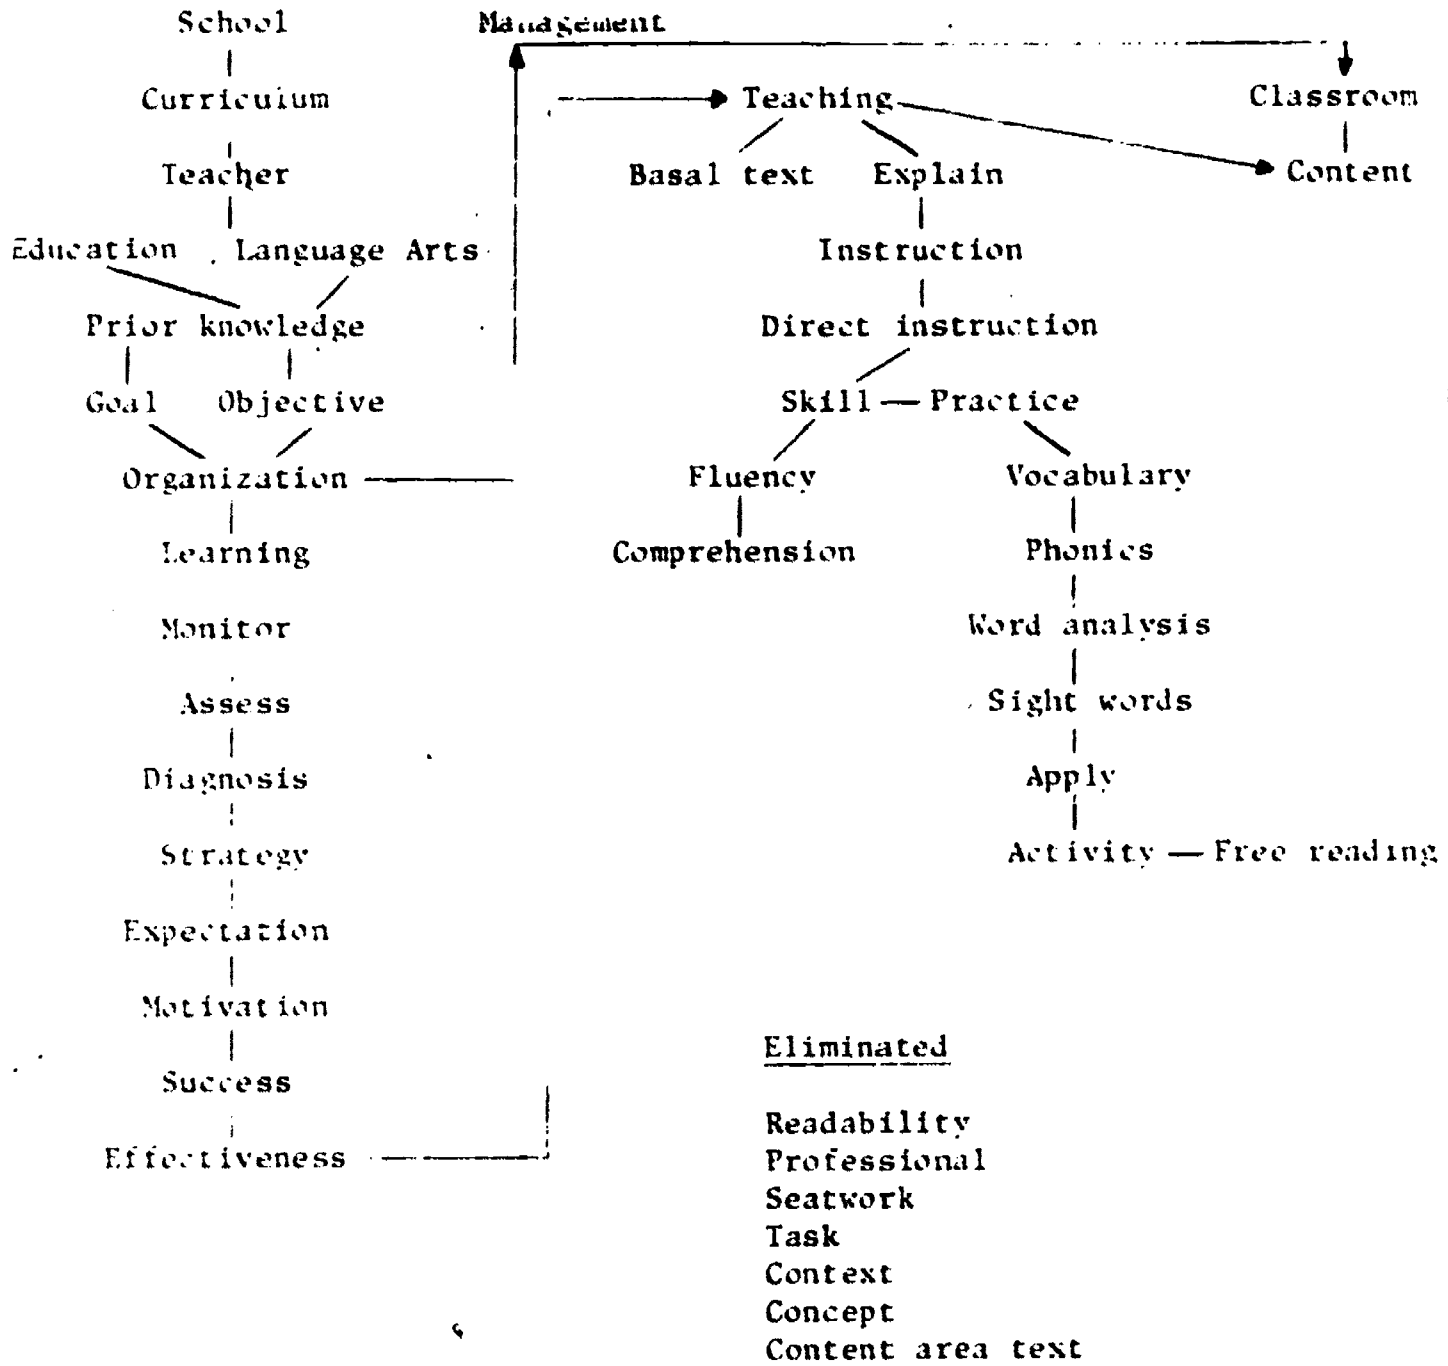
School
Curriculum
Teacher
Education Language Arts
Prior knowledge
Goal Objective
Organization
Learning
Monitor
Assess
Diagnosis
Strategy
Expectation
Motivation
Success
Effectiveness

Management

Teaching
Basal text Explain
Instruction
Direct instruction
Skill — Practice
Fluency
Comprehension
Vocabulary
Phonics
Word analysis
Sight words
Apply
Activity — Free reading

Classroom
Content

Eliminated

Readability
Professional
Seatwork
Task
Context
Concept
Content area text